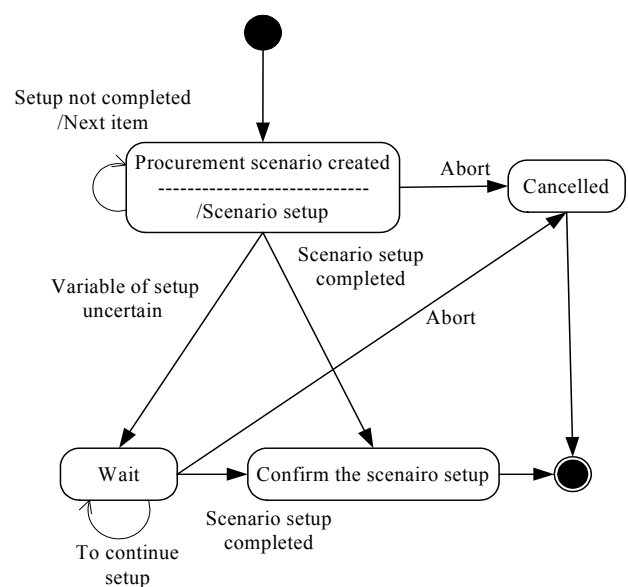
Setup not completed
/Next item

Procurement scenario created
-----------------------------
/Scenario setup

Abort

Cancelled

Scenario setup completed

Variable of setup uncertain

Abort

Wait

Confirm the scenairo setup

Scenario setup completed

To continue setup